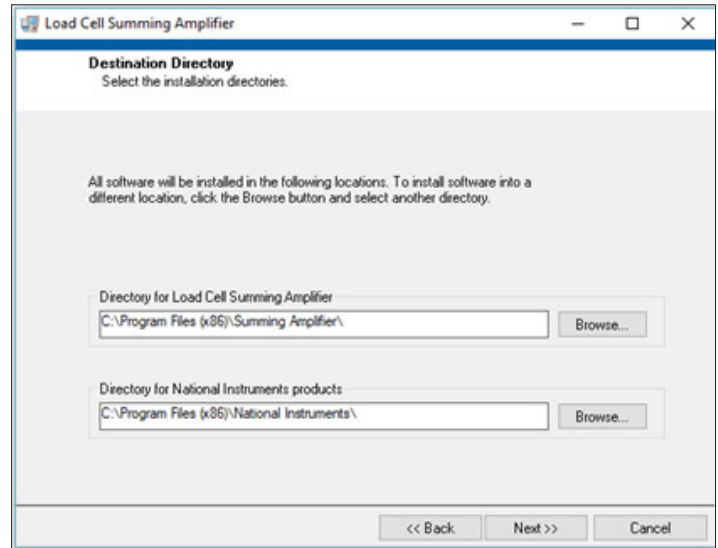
Load Cell Summing Amplifier

Destination Directory
Select the installation directories.

All software will be installed in the following locations. To install software into a different location, click the Browse button and select another directory.

Directory for Load Cell Summing Amplifier
C:\Program Files (x86)\Summing Amplifier\
Browse...

Directory for National Instruments products
C:\Program Files (x86)\National Instruments\
Browse...

<< Back
Next >>
Cancel